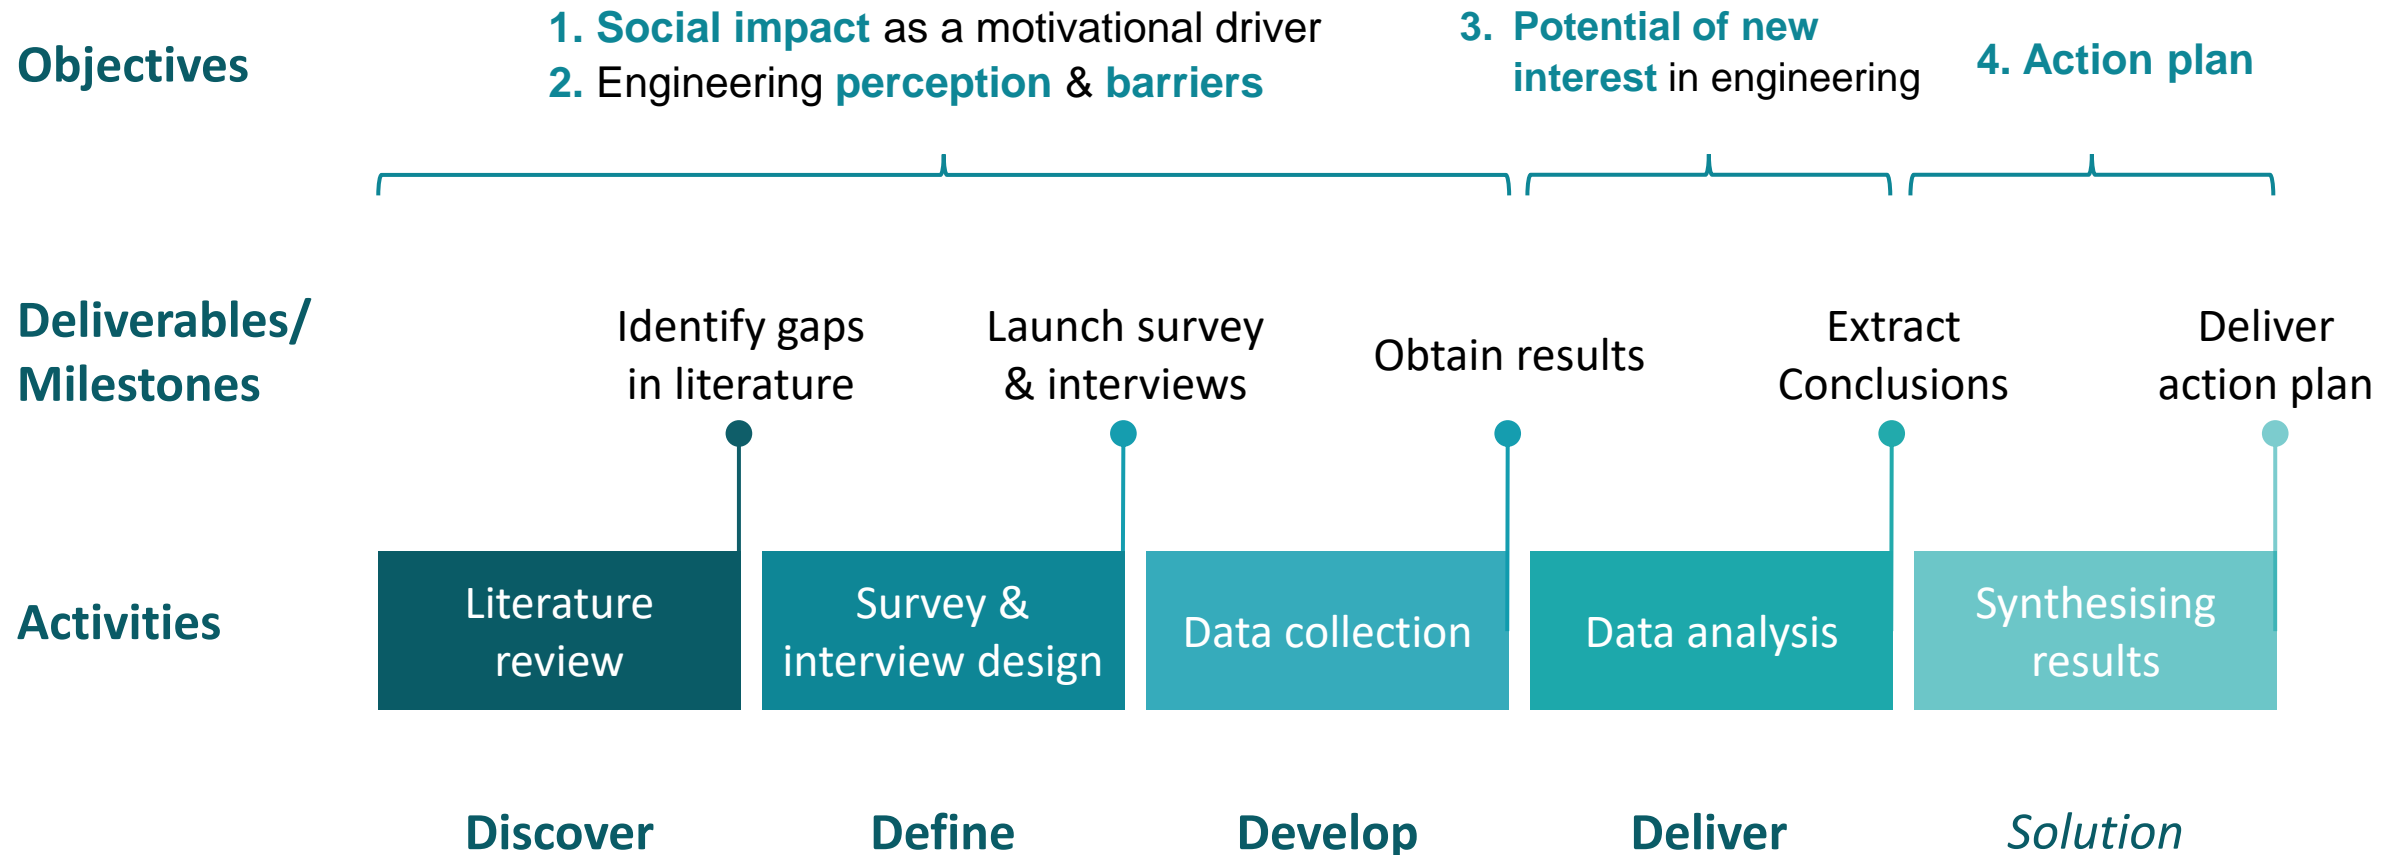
Objectives

1. Social impact as a motivational driver
2. Engineering perception & barriers

3. Potential of new interest in engineering

4. Action plan

Deliverables/ Milestones

Identify gaps in literature

Launch survey & interviews

Obtain results

Extract Conclusions

Deliver action plan

Activities

Literature review

Survey & interview design

Data collection

Data analysis

Synthesising results

Discover

Define

Develop

Deliver

Solution